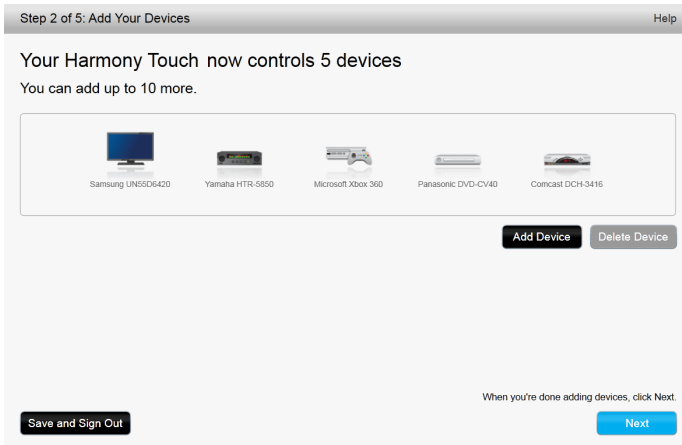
Step 2 of 5: Add Your Devices

Help

Your Harmony Touch now controls 5 devices

You can add up to 10 more.

Samsung UN55D6420

Yamaha HTR-5850

Microsoft Xbox 360

Panasonic DVD-CV40

Comcast DCH-3416

Add Device

Delete Device

When you're done adding devices, click Next.

Save and Sign Out

Next